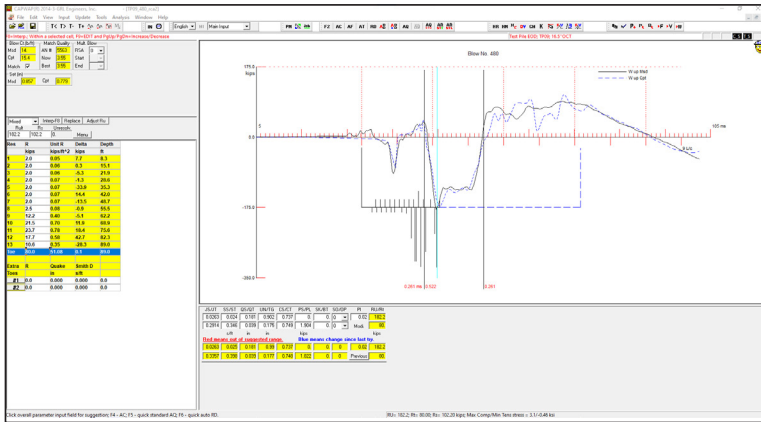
CAPWAP(R) 2014-1 (R) Engineers, Inc. - [1915_486.cw2]

File Edit View Input Update Tools Analysis Window Help

English Main Input

F1=Help; Within a selected cell, F3=EDIT and Pg Up/Pg Dn=Increase/Decrease

Test Pile EOD; TP06; 16.5" OCT

Blow No. 486

Blow-O (ft/P) Match Quality Mult. Blow
Mod 14 AN.R 2663 FSA 0
Cel 15.9 Now 3.96 Start
Match Best 3.96 End

Set (in)
Mod 0.657 Cel 0.778

Mixed Interp-Fill Replace Adjust Ru
Rult Ru Unresolv.
102.2 102.2 0 Menu

| Res. | R | Unit R | Delta | Depth |
|---|---|---|---|---|
| | kips | kips/ft^2 | kips | ft |
| 1 | 2.0 | 0.05 | 7.7 | 8.3 |
| 2 | 2.0 | 0.06 | 0.3 | 15.1 |
| 3 | 2.0 | 0.06 | -5.3 | 21.9 |
| 4 | 2.0 | 0.07 | -1.3 | 28.6 |
| 5 | 2.0 | 0.07 | -33.9 | 35.3 |
| 6 | 2.0 | 0.07 | -14.4 | 42.0 |
| 7 | 2.0 | 0.07 | -13.5 | 48.7 |
| 8 | 2.5 | 0.08 | -0.9 | 55.5 |
| 9 | 12.2 | 0.40 | -5.1 | 62.2 |
| 10 | 21.5 | 0.70 | 11.9 | 68.9 |
| 11 | 23.7 | 0.78 | 18.4 | 75.6 |
| 12 | 17.7 | 0.58 | 42.7 | 82.3 |
| 13 | 10.6 | 0.35 | -20.3 | 89.0 |
| Toe | 90.0 | 61.08 | 8.3 | 89.0 |

| Extra | R | Quake | Smith D |
|---|---|---|---|
| Tens | | in | s/ft |
| #1 | 0.0 | 0.000 | 0.000 | 0.0 |
| #2 | 0.0 | 0.000 | 0.000 | 0.0 |

175.0 kips

W up Msd
W up Cpt

105 ms

6 L/c

-175.0

-350.0

0.261 ms 0.522

0.261

| JS.UT | SS/ST | QS/QT | UN/TG | CS/CT | PS/PL | SK/ST | SO/DP | PI | RU/RI |
|---|---|---|---|---|---|---|---|---|---|
| 0.0263 | 0.024 | 0.191 | 0.902 | 0.737 | 0 | 0 | 0 | 0.02 | 102.2 |
| 0.2614 | 0.346 | 0.039 | 0.176 | 0.749 | 1.904 | 0 | 0 | 0 | Mock 66 |
| s/ft | | in | in | | kips | | | | kips |

Red means out of suggested range. Blue means change since last fit.

| 0.0263 | 0.025 | 0.191 | 0.99 | 0.737 | 0 | 0 | 0 | 0.02 | 102.2 |
|---|---|---|---|---|---|---|---|---|---|
| 0.3357 | 0.356 | 0.039 | 0.177 | 0.748 | 1.022 | 0 | 0 | Previous | 66 |

Click overall parameter input field for suggestion; F4 - AC; F5 - quick standard AQ; F6 - quick auto RD.

RU= 102.2; RS= 00.00; RU= 102.20 kips; Max Comp/Min Tens stress = 3.1/-0.46 ksi